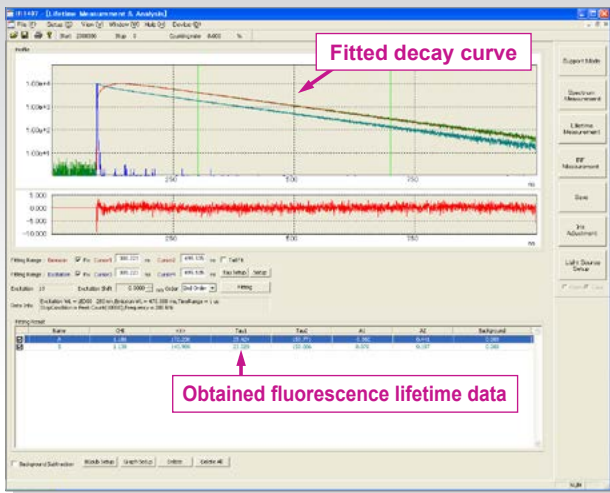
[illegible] - [Lifetime Measurement & Analysis]

File Setup View Window Help Device

Start 2300000 Stop 0 Counting rate 0.000 %

Profile

Fitted decay curve

1.00e+4

1.00e+3

1.00e+2

1.00e+1

250

500

750

ns

5.000

0.000

-5.000

-10.000

250

500

750

ns

Fitting Range : Emission Fix Cursor1 300.323 ns Cursor2 499.105 ns Tail Fit

Fitting Range : Excitation Fix Cursor1 300.323 ns Cursor2 499.105 ns Fix Setup Setup

Excitation 10 Excitation Shift 0.0000 nm Order 2nd Order Fitting

Data Info : Excitation WL = 280 nm, Emission WL = 470.000 nm, TimeRange = 1 us, StopCondition = Peak Count(10000), Frequency = 200 kHz

Fitting Result

| | Name | Chi | χ² | Tau1 | Tau2 | A1 | A2 | Background |
|---|---|---|---|---|---|---|---|---|
| | A | 0.000 | 170.226 | 25.424 | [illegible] | 0.992 | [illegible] | 0.000 |
| | B | 0.130 | 140.968 | 22.329 | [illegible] | 0.878 | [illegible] | 0.000 |

Obtained fluorescence lifetime data

Background Subtraction Models Setup Graph Setup Delete Delete All

Support Mode

Spectrum Measurement

Lifetime Measurement

IRF Measurement

Save

Iris Adjustment

Light Source Setup

NUM